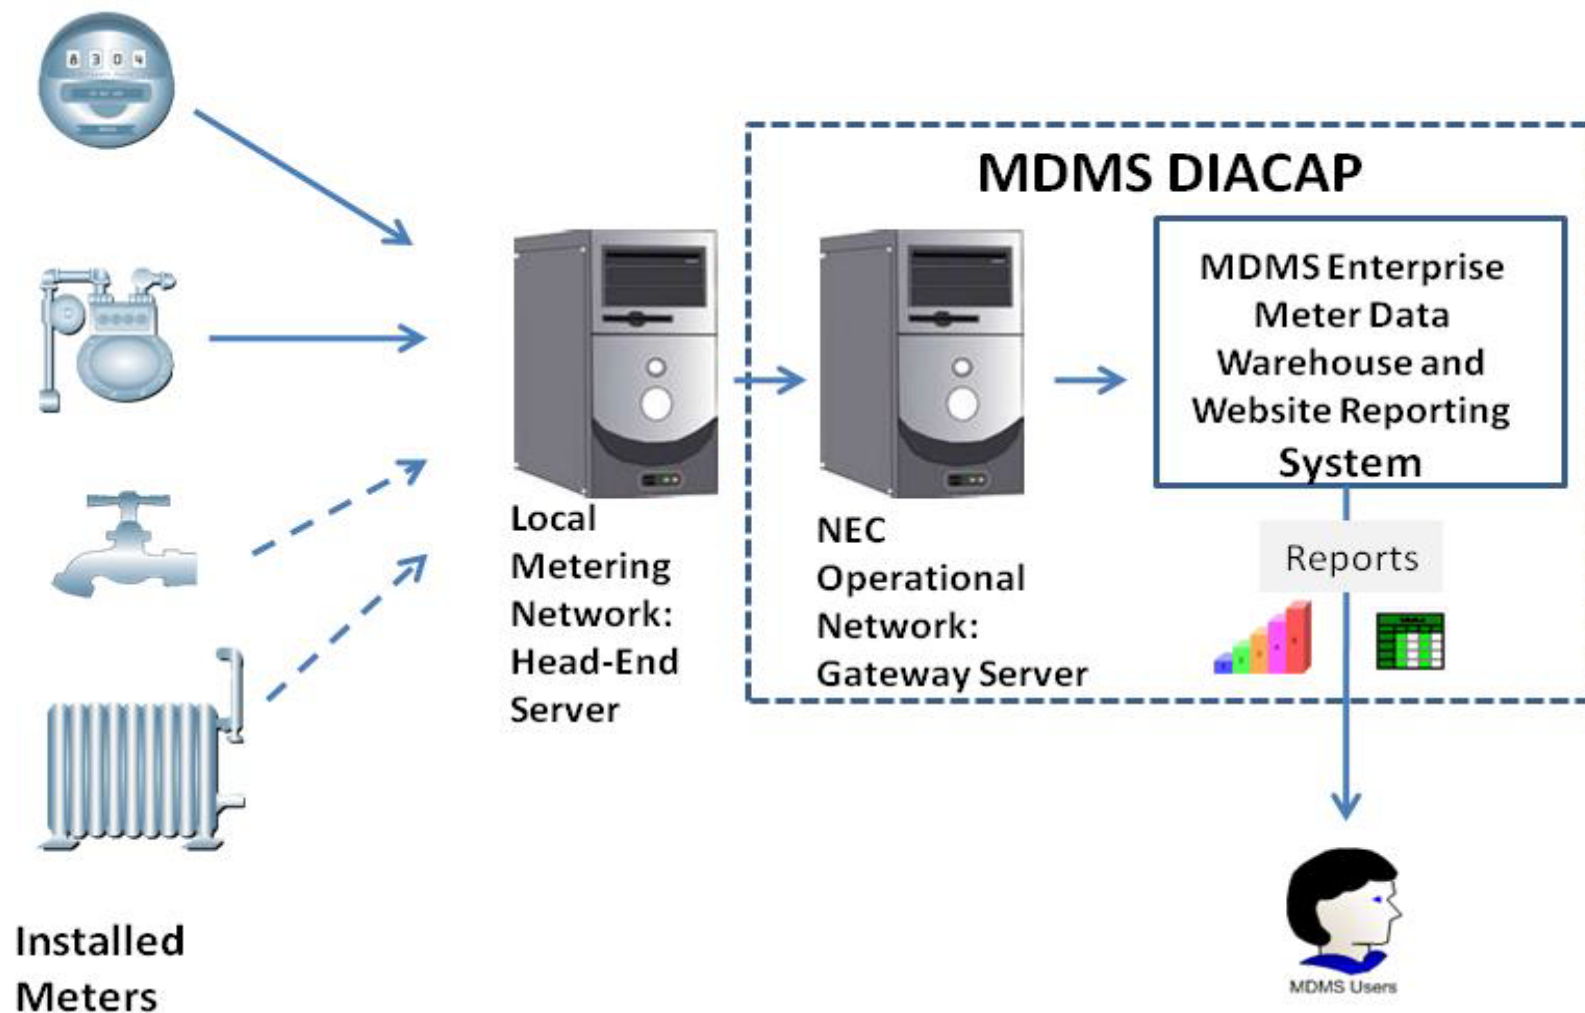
8304

MDMS DIACAP

MDMS Enterprise Meter Data Warehouse and Website Reporting System

Local Metering Network: Head-End Server

NEC Operational Network: Gateway Server

Reports

Installed Meters

MDMS Users